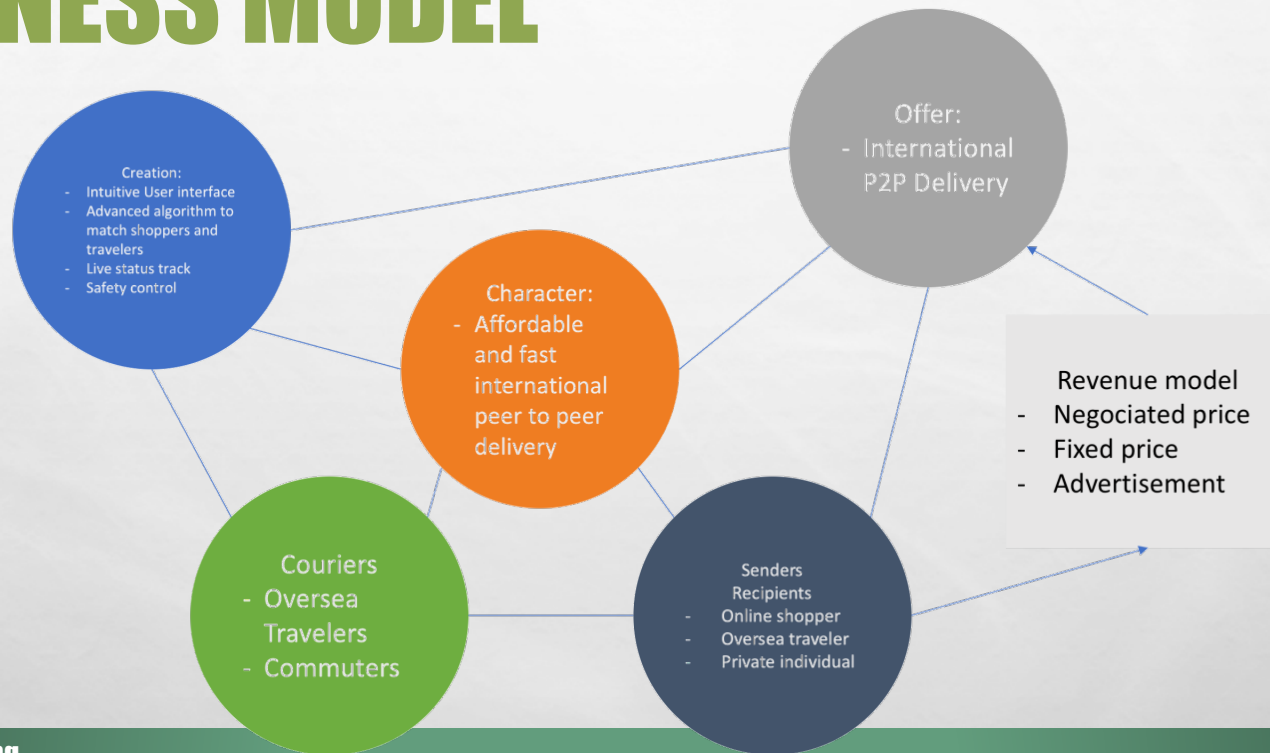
NESS MODEL

Creation:
- Intuitive User interface
- Advanced algorithm to match shoppers and travelers
- Live status track
- Safety control

Offer:
- International P2P Delivery

Character:
- Affordable and fast international peer to peer delivery

Revenue model
- Negociated price
- Fixed price
- Advertisement

Couriers
- Oversea Travelers
- Commuters

Senders
Recipients
- Online shopper
- Oversea traveler
- Private individual